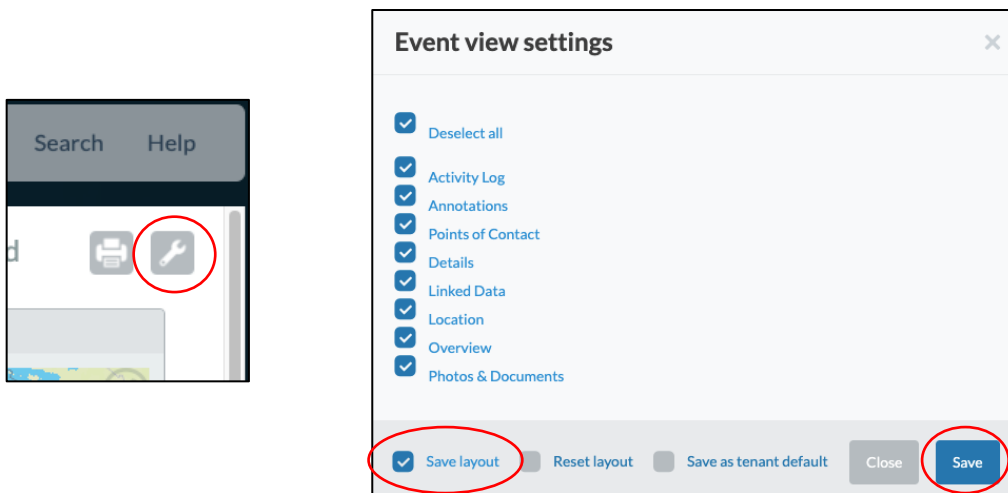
Search Help

d

Event view settings

×

Deselect all

Activity Log
Annotations
Points of Contact
Details
Linked Data
Location
Overview
Photos & Documents

Save layout Reset layout Save as tenant default Close Save